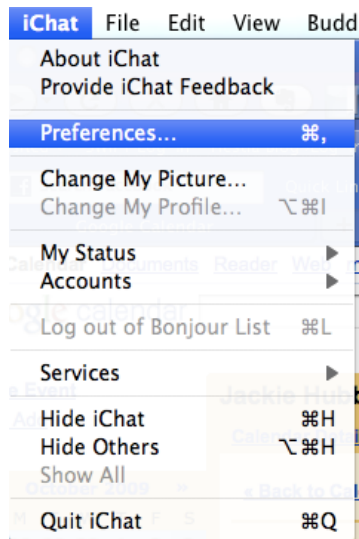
iChat File Edit View Budd

About iChat
Provide iChat Feedback

Preferences... ⌘,

Change My Picture...
Change My Profile... ⌥⌘I

My Status
Accounts

Log out of Bonjour List ⌘L

Services

Hide iChat ⌘H
Hide Others ⌥⌘H
Show All

Quit iChat ⌘Q